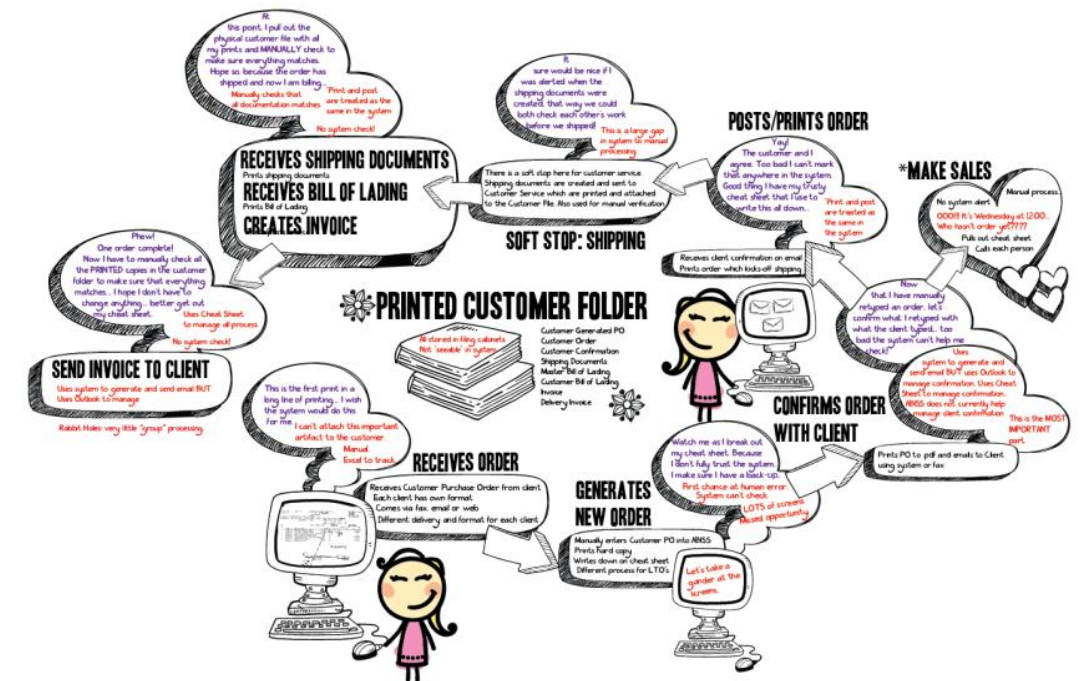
At this point, I pull out the physical customer file with all my prints and MANUALLY check to make sure everything matches. Hope so, because the order has shipped and now I am billing.

Manually checks that all documentation matches.

Print and post are treated as the same in the system

No system check!

It sure would be nice if I was alerted when the shipping documents were created, that way we could both check each other's work before we shipped!

This is a large gap in system to manual processing

POSTS/PRINTS ORDER

Yay! The customer and I agree. Too bad I can't mark that anywhere in the system. Good thing I have my trusty cheat sheet that I use to write this all down...

Print and post are treated as the same in the system

*MAKE SALES

Manual process.

No system alert.

OOO!!! It's Wednesday at 12:00... Who hasn't order yet????

Pulls out cheat sheet
Calls each person

RECEIVES SHIPPING DOCUMENTS
Prints shipping documents
RECEIVES BILL OF LADING
Prints Bill of Lading
CREATES INVOICE

There is a soft stop here for customer service. Shipping documents are created and sent to Customer Service which are printed and attached to the Customer File. Also used for manual verification.

SOFT STOP: SHIPPING

Receives client confirmation on email
Prints order which kicks-off shipping

Phew! One order complete! Now I have to manually check all the PRINTED copies in the customer folder to make sure that everything matches... I hope I don't have to change anything... better get out my cheat sheet.

Uses Cheat Sheet to manage all process

No system check!

PRINTED CUSTOMER FOLDER

All stored in filing cabinets
Not "seeable" in system

Customer Generated PO
Customer Order
Customer Confirmation
Shipping Documents
Master Bill of Lading
Customer Bill of Lading
Invoice
Delivery Invoice

Now that I have manually retyped an order, let's confirm what I retyped with what the client typed... too bad the system can't help me check!

Uses system to generate and send email BUT uses Outlook to manage confirmation. Uses Cheat Sheet to manage confirmation. ABSS does not currently help manage client confirmation

This is the MOST IMPORTANT part.

SEND INVOICE TO CLIENT

Uses system to generate and send email BUT Uses Outlook to manage

Rabbit Holes: very little "group" processing

This is the first print in a long line of printing... I wish the system would do this for me.

I can't attach this important artifact to the customer.

Manual
Excel to track

CONFIRMS ORDER WITH CLIENT

Prints PO to pdf and emails to Client using system or fax

Watch me as I break out my cheat sheet. Because I don't fully trust the system, I make sure I have a back-up.

First chance at human error
System can't check

LOTS of screens
Missed opportunity

RECEIVES ORDER

Receives Customer Purchase Order from client
Each client has own format
Comes via fax, email or web
Different delivery and format for each client

GENERATES NEW ORDER

Manually enters Customer PO into ABSS
Prints hard copy
Writes down on cheat sheet
Different process for LTO's

Let's take a gander at the screens.